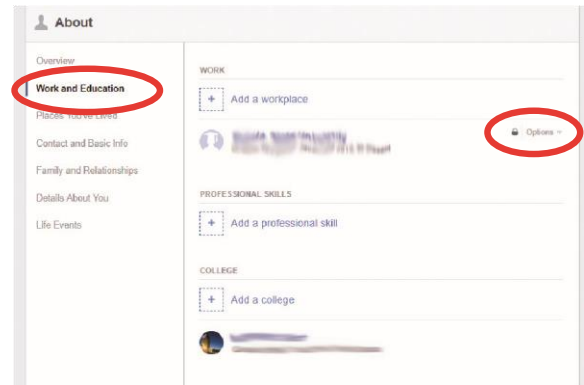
About

Overview
Work and Education
Places You've Lived
Contact and Basic Info
Family and Relationships
Details About You
Life Events

WORK
+ Add a workplace
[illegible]
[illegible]
Options

PROFESSIONAL SKILLS
+ Add a professional skill

COLLEGE
+ Add a college
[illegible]